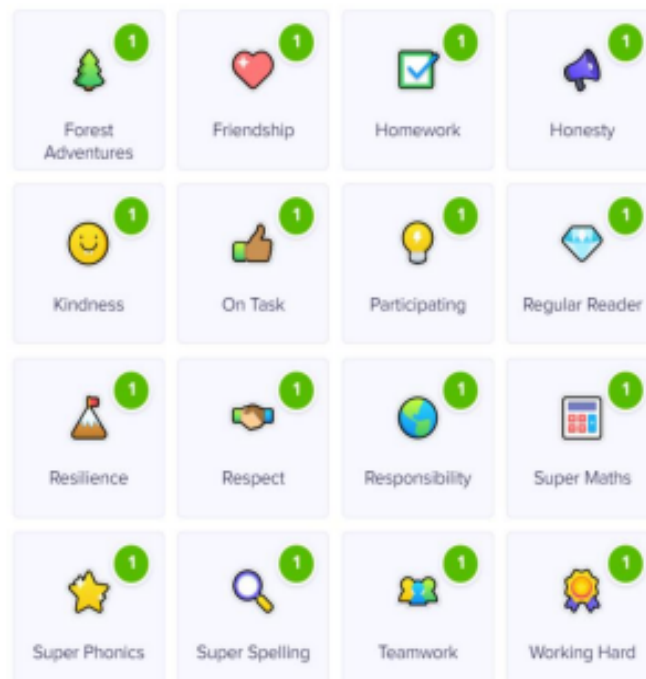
1
Forest Adventures

1
Friendship

1
Homework

1
Honesty

1
Kindness

1
On Task

1
Participating

1
Regular Reader

1
Resilience

1
Respect

1
Responsibility

1
Super Maths

1
Super Phonics

1
Super Spelling

1
Teamwork

1
Working Hard